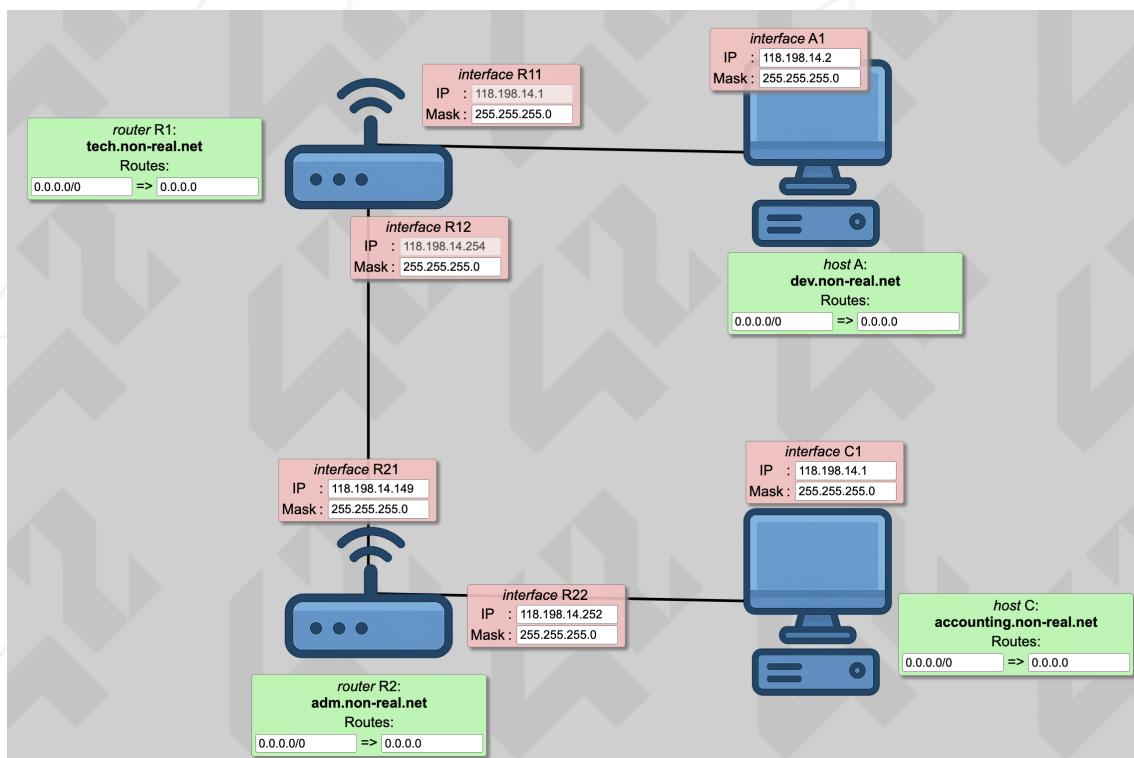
interface A1
IP : 118.198.14.2
Mask : 255.255.255.0

interface R11
IP : 118.198.14.1
Mask : 255.255.255.0

router R1:
tech.non-real.net
Routes:
0.0.0.0/0 => 0.0.0.0

interface R12
IP : 118.198.14.254
Mask : 255.255.255.0

host A:
dev.non-real.net
Routes:
0.0.0.0/0 => 0.0.0.0

interface C1
IP : 118.198.14.1
Mask : 255.255.255.0

interface R21
IP : 118.198.14.149
Mask : 255.255.255.0

interface R22
IP : 118.198.14.252
Mask : 255.255.255.0

host C:
accounting.non-real.net
Routes:
0.0.0.0/0 => 0.0.0.0

router R2:
adm.non-real.net
Routes:
0.0.0.0/0 => 0.0.0.0